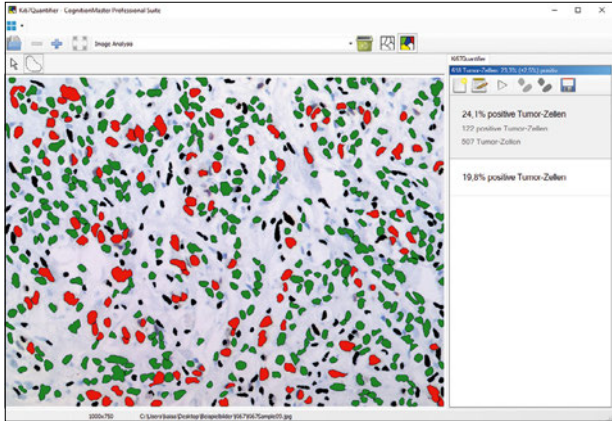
Ki67Quantifier - CognitionMaster Professional Suite

Image Analysis

Ki67Quantifier

Ki67 Tumor-Zellen 21,3% (±7,5%) positiv

24,1% positive Tumor-Zellen

122 positive Tumor-Zellen

507 Tumor-Zellen

19,8% positive Tumor-Zellen

1000x750

C:\Users\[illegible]\Desktop\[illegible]\Ki67\Ki67Sample05.jpg